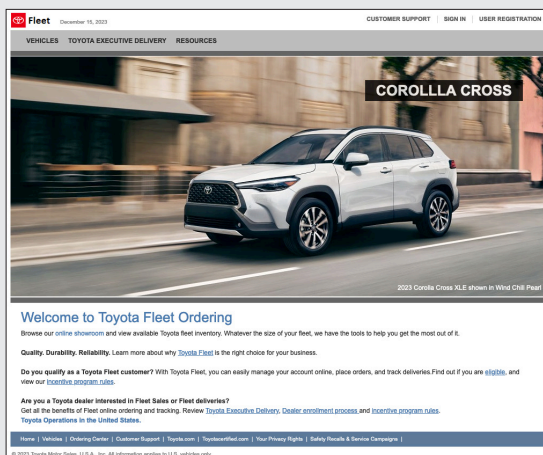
Fleet December 15, 2023

CUSTOMER SUPPORT | SIGN IN | USER REGISTRATION

VEHICLES TOYOTA EXECUTIVE DELIVERY RESOURCES

COROLLLA CROSS

2023 Corolla Cross XLE shown in Wind Chill Pearl

Welcome to Toyota Fleet Ordering

Browse our online showroom and view available Toyota fleet inventory. Whatever the size of your fleet, we have the tools to help you get the most out of it.

Quality. Durability. Reliability. Learn more about why Toyota Fleet is the right choice for your business.

Do you qualify as a Toyota Fleet customer? With Toyota Fleet, you can easily manage your account online, place orders, and track deliveries.Find out if you are eligible, and view our incentive program rules.

Are you a Toyota dealer interested in Fleet Sales or Fleet deliveries?
Get all the benefits of Fleet online ordering and tracking. Review Toyota Executive Delivery, Dealer enrollment process and incentive program rules.
Toyota Operations in the United States.

Home | Vehicles | Ordering Center | Customer Support | Toyota.com | Toyotacertified.com | Your Privacy Rights | Safety Recalls & Service Campaigns |

© 2023 Toyota Motor Sales, U.S.A., Inc. All information applies to U.S. vehicles only.